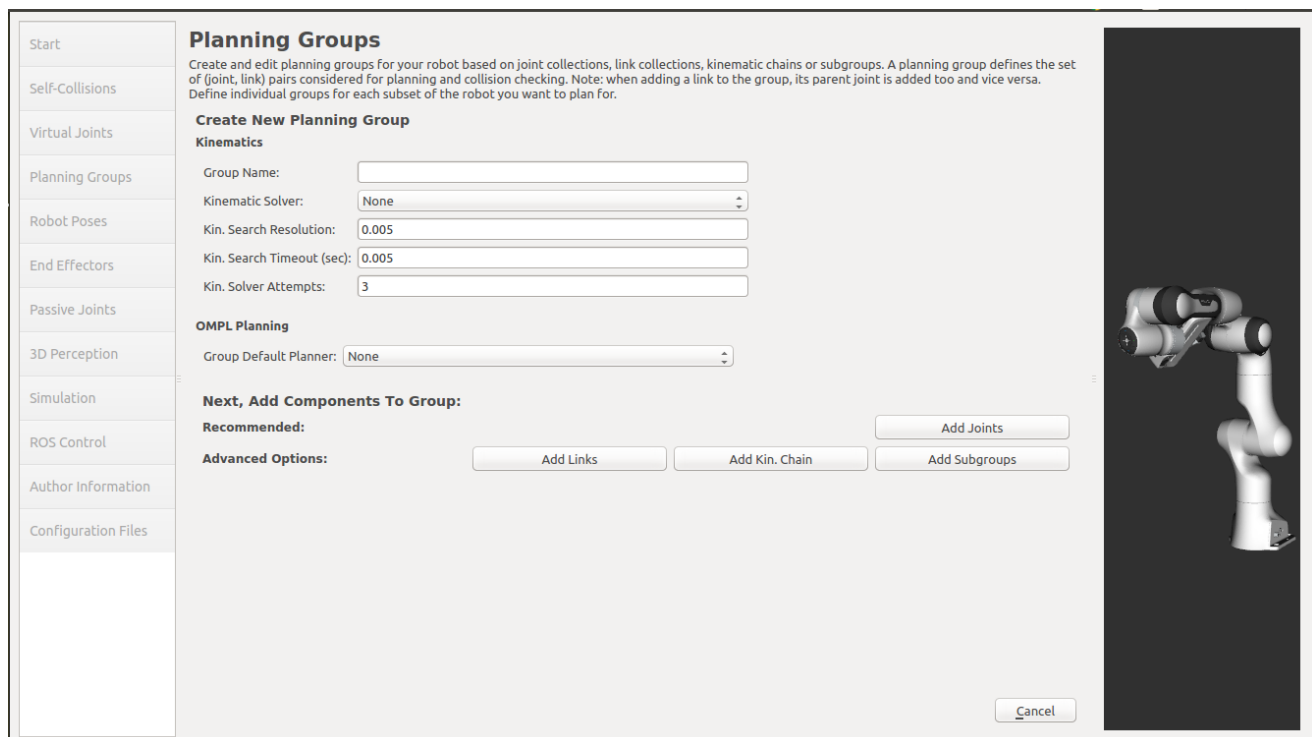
Start
Self-Collisions
Virtual Joints
Planning Groups
Robot Poses
End Effectors
Passive Joints
3D Perception
Simulation
ROS Control
Author Information
Configuration Files

Planning Groups

Create and edit planning groups for your robot based on joint collections, link collections, kinematic chains or subgroups. A planning group defines the set of (joint, link) pairs considered for planning and collision checking. Note: when adding a link to the group, its parent joint is added too and vice versa. Define individual groups for each subset of the robot you want to plan for.

Create New Planning Group

Kinematics

Group Name:
Kinematic Solver: None
Kin. Search Resolution: 0.005
Kin. Search Timeout (sec): 0.005
Kin. Solver Attempts: 3

OMPL Planning

Group Default Planner: None

Next, Add Components To Group:

Recommended: Add Joints

Advanced Options: Add Links Add Kin. Chain Add Subgroups

Cancel